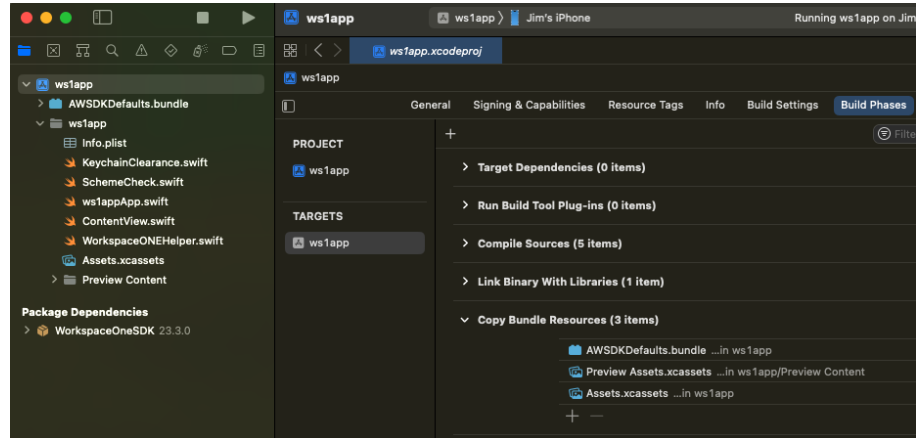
ws1app
ws1app 〉 Jim's iPhone
Running ws1app on Jim

ws1app
AWSDKDefaults.bundle
ws1app
Info.plist
KeychainClearance.swift
SchemeCheck.swift
ws1appApp.swift
ContentView.swift
WorkspaceONEHelper.swift
Assets.xcassets
Preview Content

Package Dependencies
WorkspaceOneSDK 23.3.0

ws1app.xcodeproj
ws1app
General
Signing & Capabilities
Resource Tags
Info
Build Settings
Build Phases

PROJECT
ws1app
TARGETS
ws1app

+
Filte

Target Dependencies (0 items)
Run Build Tool Plug-ins (0 items)
Compile Sources (5 items)
Link Binary With Libraries (1 item)
Copy Bundle Resources (3 items)

AWSDKDefaults.bundle ...in ws1app
Preview Assets.xcassets ...in ws1app/Preview Content
Assets.xcassets ...in ws1app
+ —